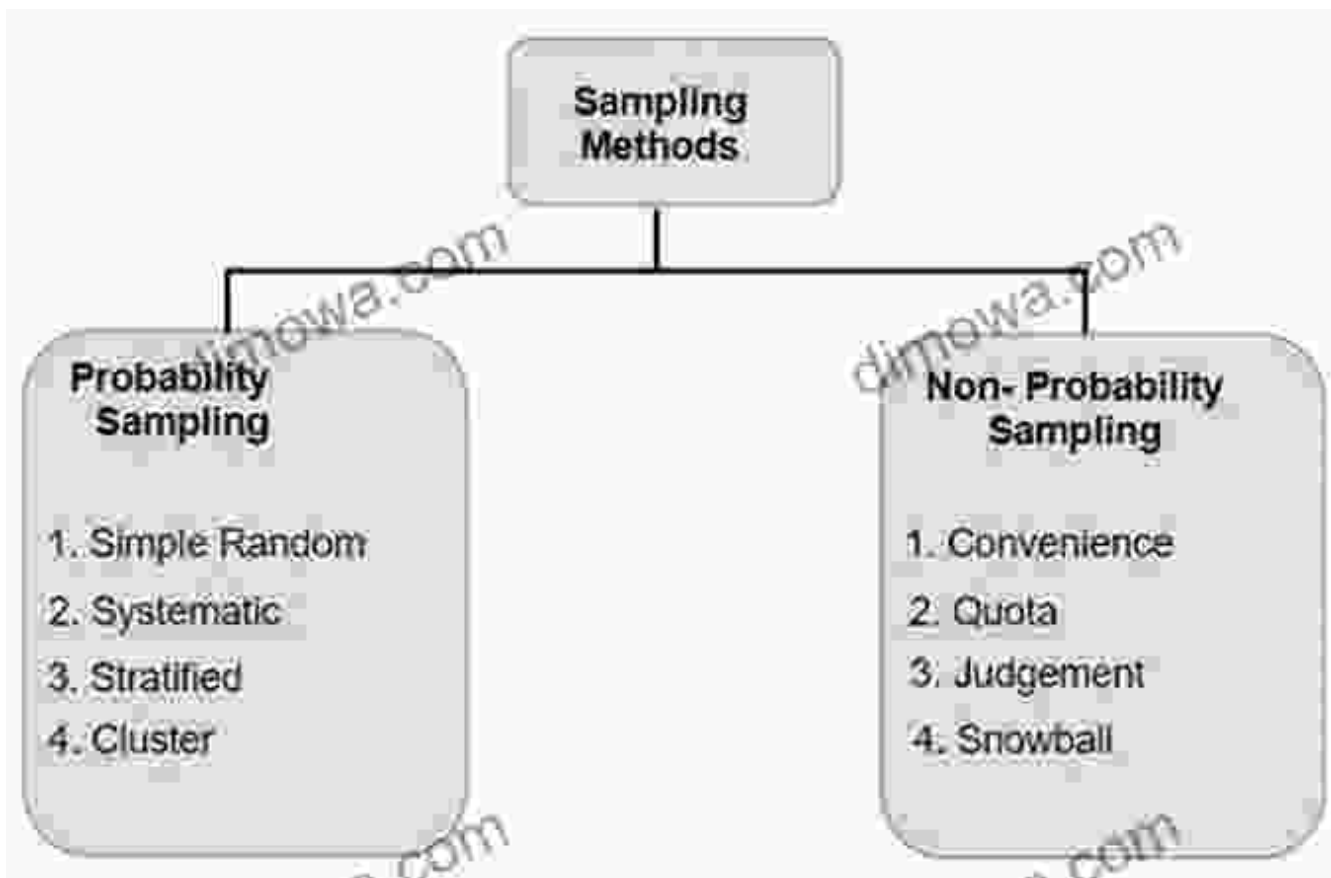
Sampling Methods

dimowa.com

dimowa.com

Probability Sampling

1. Simple Random
2. Systematic
3. Stratified
4. Cluster

Non- Probability Sampling

1. Convenience
2. Quota
3. Judgement
4. Snowball

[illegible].com

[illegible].com